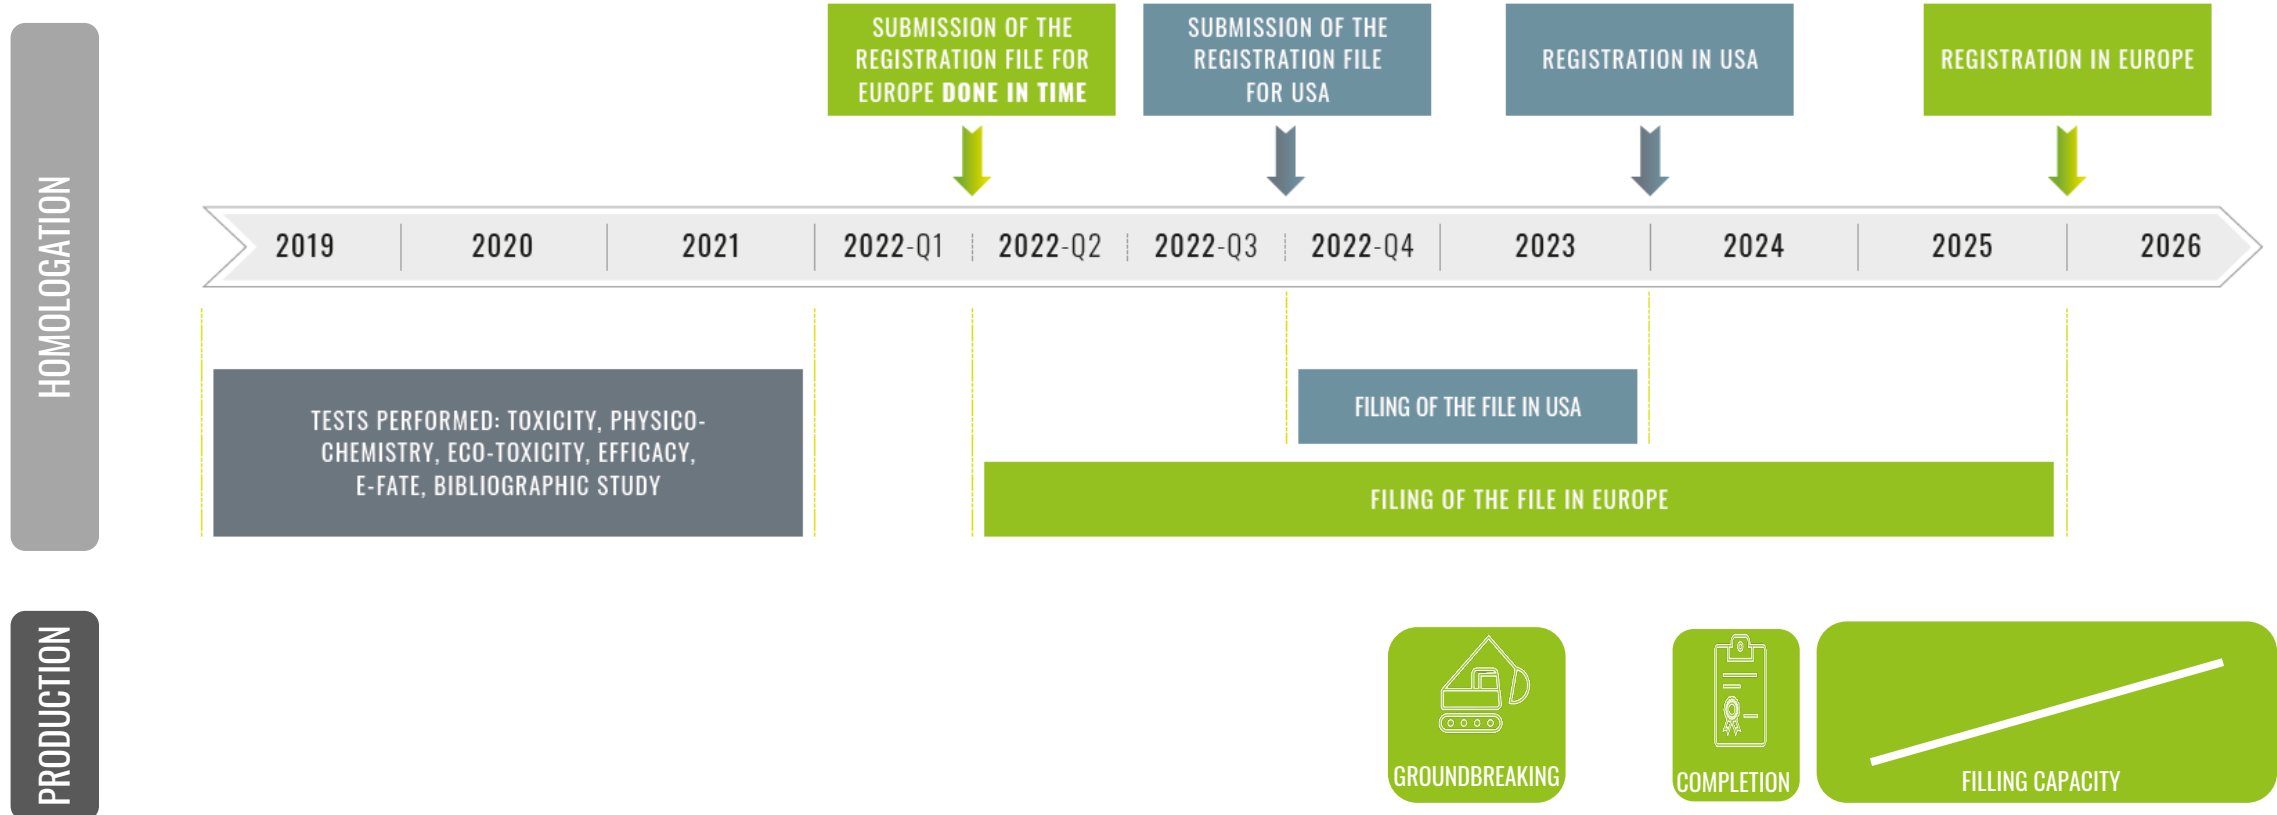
HOMOLOGATION

SUBMISSION OF THE REGISTRATION FILE FOR EUROPE DONE IN TIME

SUBMISSION OF THE REGISTRATION FILE FOR USA

REGISTRATION IN USA

REGISTRATION IN EUROPE

| 2019 | 2020 | 2021 | 2022-Q1 | 2022-Q2 | 2022-Q3 | 2022-Q4 | 2023 | 2024 | 2025 | 2026 |
|---|---|---|---|---|---|---|---|---|---|---|

TESTS PERFORMED: TOXICITY, PHYSICO-CHEMISTRY, ECO-TOXICITY, EFFICACY, E-FATE, BIBLIOGRAPHIC STUDY

FILING OF THE FILE IN USA

FILING OF THE FILE IN EUROPE

PRODUCTION

GROUNDBREAKING

COMPLETION

FILLING CAPACITY